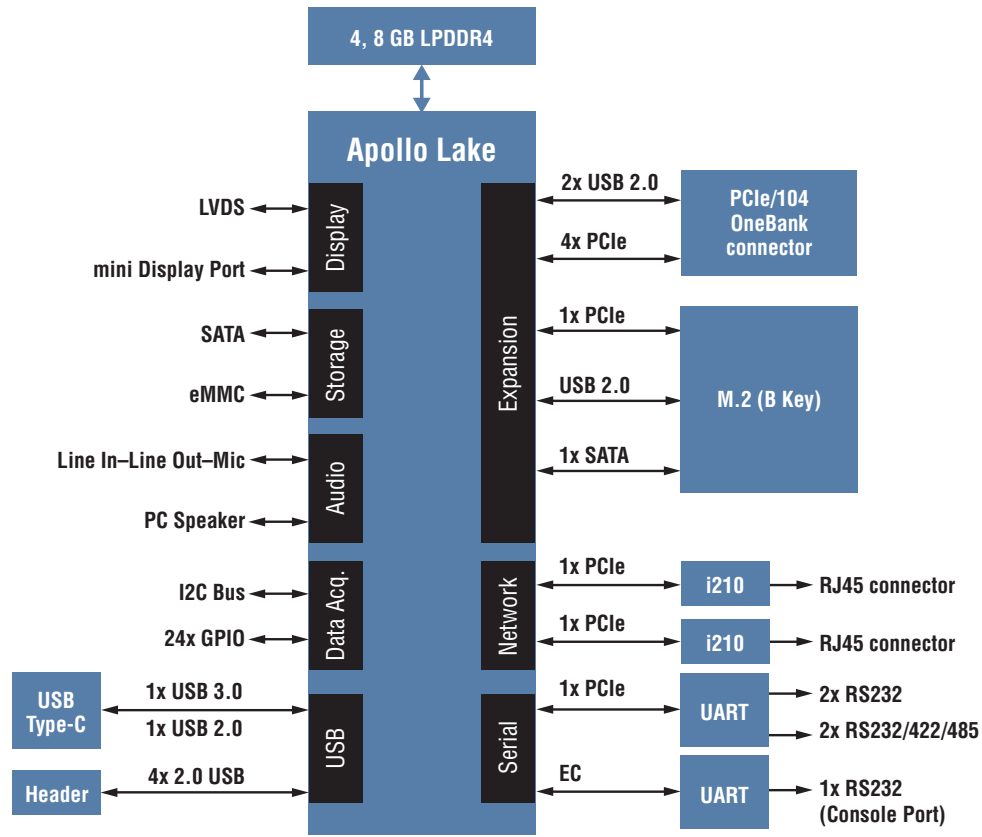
4, 8 GB LPDDR4

Apollo Lake

LVDS
mini Display Port
Display

SATA
eMMC
Storage

Line In–Line Out–Mic
PC Speaker
Audio

I2C Bus
24x GPIO
Data Acq.

USB Type-C
1x USB 3.0
1x USB 2.0
Header
4x 2.0 USB
USB

Expansion
2x USB 2.0
4x PCIe
PCIe/104 OneBank connector
1x PCIe
USB 2.0
1x SATA
M.2 (B Key)

Network
1x PCIe
i210
RJ45 connector
1x PCIe
i210
RJ45 connector

Serial
1x PCIe
UART
2x RS232
2x RS232/422/485
EC
UART
1x RS232 (Console Port)